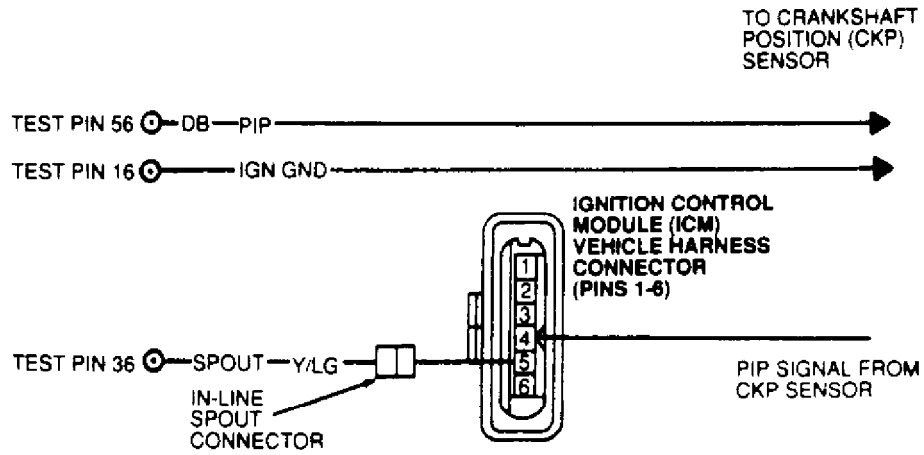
TO CRANKSHAFT POSITION (CKP) SENSOR

TEST PIN 56 DB PIP

TEST PIN 16 IGN GND

IGNITION CONTROL MODULE (ICM) VEHICLE HARNESS CONNECTOR (PINS 1-6)

1
2
3
4
5
6

TEST PIN 36 SPOUT Y/LG

IN-LINE SPOUT CONNECTOR

PIP SIGNAL FROM CKP SENSOR